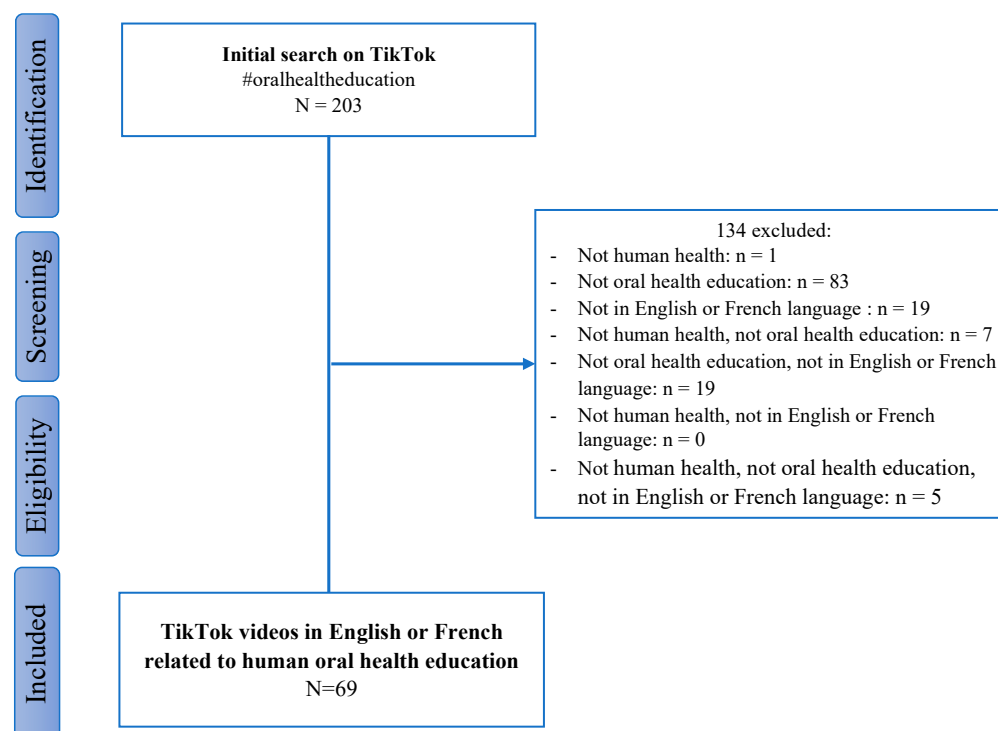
Identification

Screening

Eligibility

Included

**Initial search on TikTok**
#oralhealtheducation
N = 203

134 excluded:
- Not human health: n = 1
- Not oral health education: n = 83
- Not in English or French language : n = 19
- Not human health, not oral health education: n = 7
- Not oral health education, not in English or French language: n = 19
- Not human health, not in English or French language: n = 0
- Not human health, not oral health education, not in English or French language: n = 5

**TikTok videos in English or French related to human oral health education**
N=69